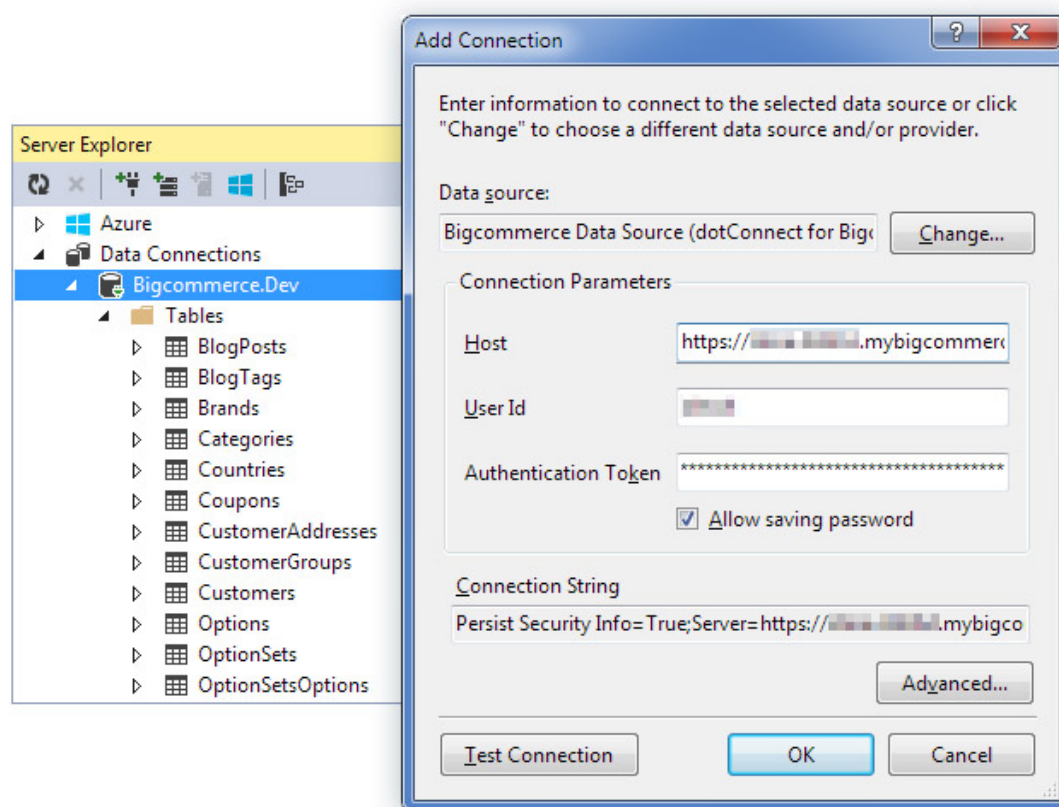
Server Explorer

Azure
Data Connections
Bigcommerce.Dev
Tables
BlogPosts
BlogTags
Brands
Categories
Countries
Coupons
CustomerAddresses
CustomerGroups
Customers
Options
OptionSets
OptionSetsOptions

Add Connection

?
X

Enter information to connect to the selected data source or click "Change" to choose a different data source and/or provider.

Data source:
Bigcommerce Data Source (dotConnect for Bigc
Change...

Connection Parameters
Host
https://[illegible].mybigcommerc
User Id
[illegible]
Authentication Token
****************************************
Allow saving password

Connection String
Persist Security Info=True;Server=https://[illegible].mybigco

Advanced...

Test Connection
OK
Cancel